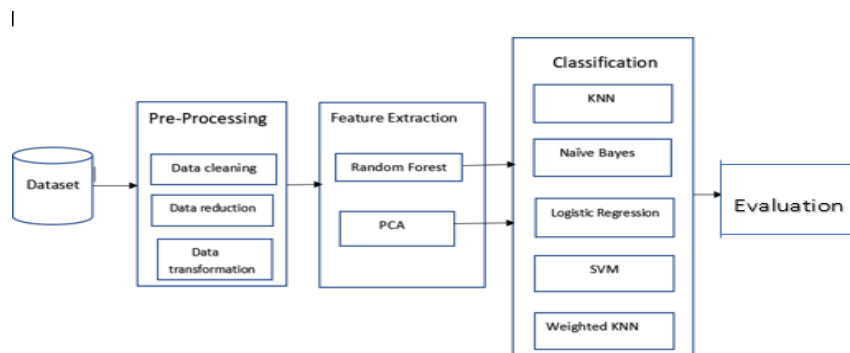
Dataset

Pre-Processing

Data cleaning

Data reduction

Data transformation

Feature Extraction

Random Forest

PCA

Classification

KNN

Naïve Bayes

Logistic Regression

SVM

Weighted KNN

Evaluation